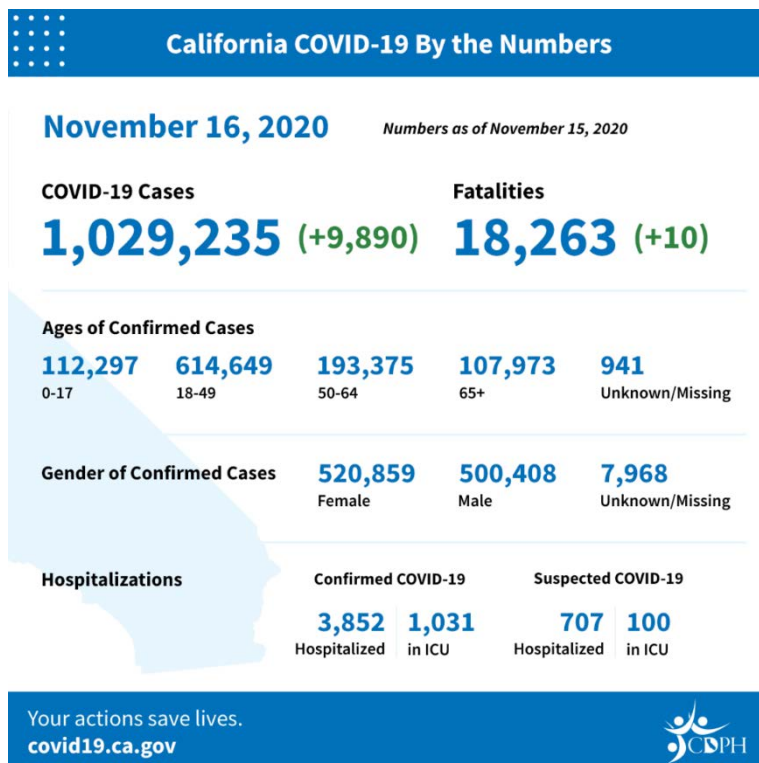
California COVID-19 By the Numbers

November 16, 2020

Numbers as of November 15, 2020

COVID-19 Cases
1,029,235 (+9,890)

Fatalities
18,263 (+10)

Ages of Confirmed Cases

112,297
0-17

614,649
18-49

193,375
50-64

107,973
65+

941
Unknown/Missing

Gender of Confirmed Cases

520,859
Female

500,408
Male

7,968
Unknown/Missing

Hospitalizations

Confirmed COVID-19

3,852
Hospitalized

1,031
in ICU

Suspected COVID-19

707
Hospitalized

100
in ICU

Your actions save lives.
covid19.ca.gov

CDPH